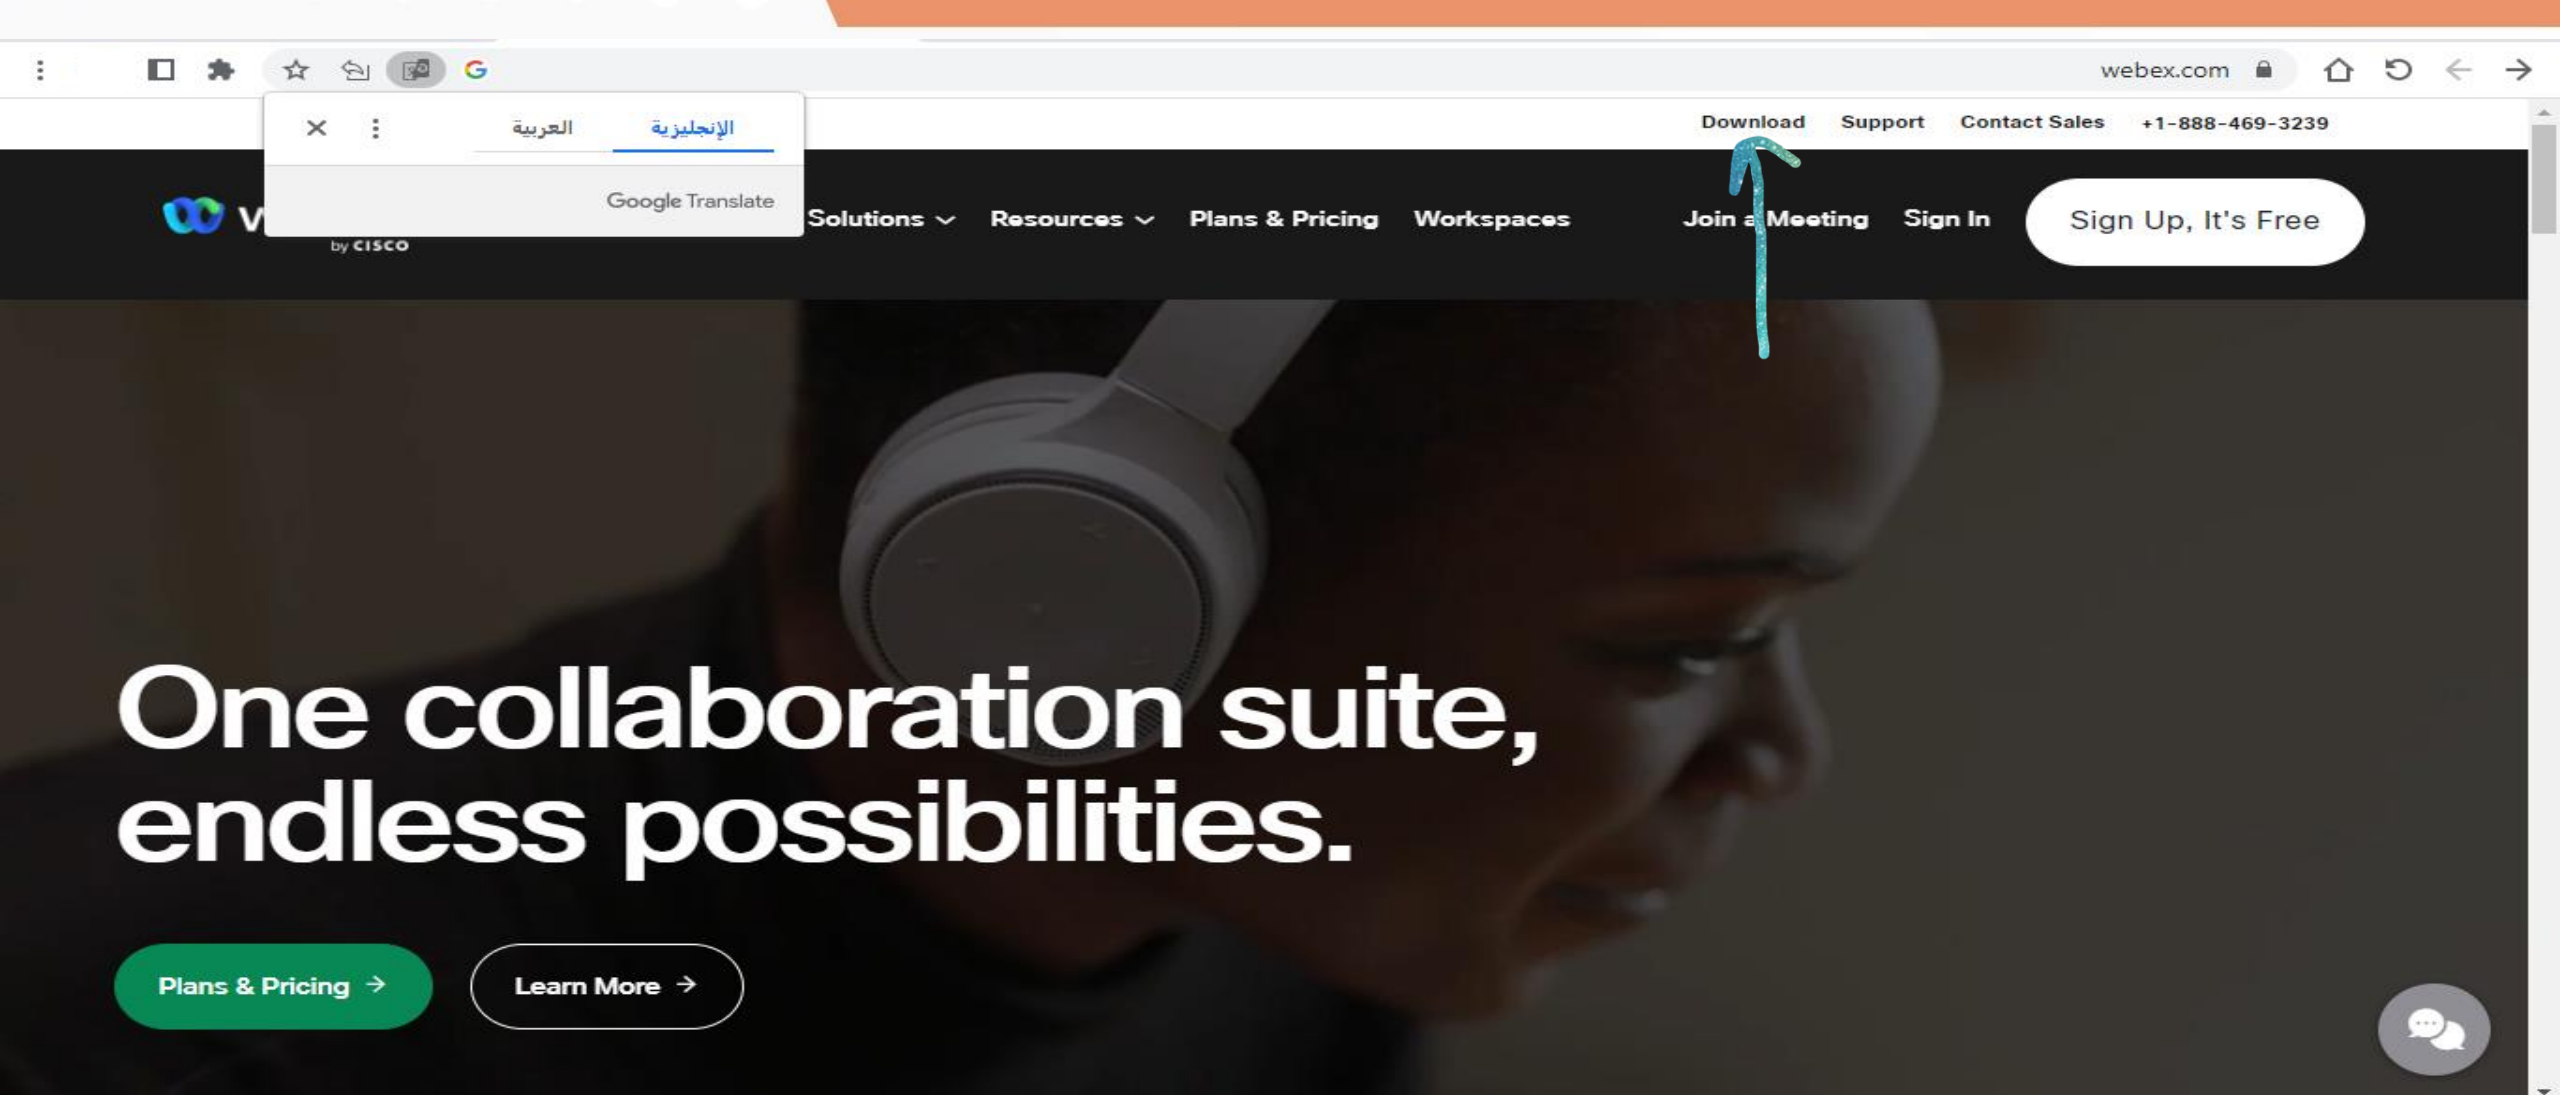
webex.com

العربية الإنجليزية

Google Translate

Download Support Contact Sales +1-888-469-3239

V

by cisco

Solutions Resources Plans & Pricing Workspaces Join a Meeting Sign In Sign Up, It's Free

One collaboration suite, endless possibilities.

Plans & Pricing →

Learn More →